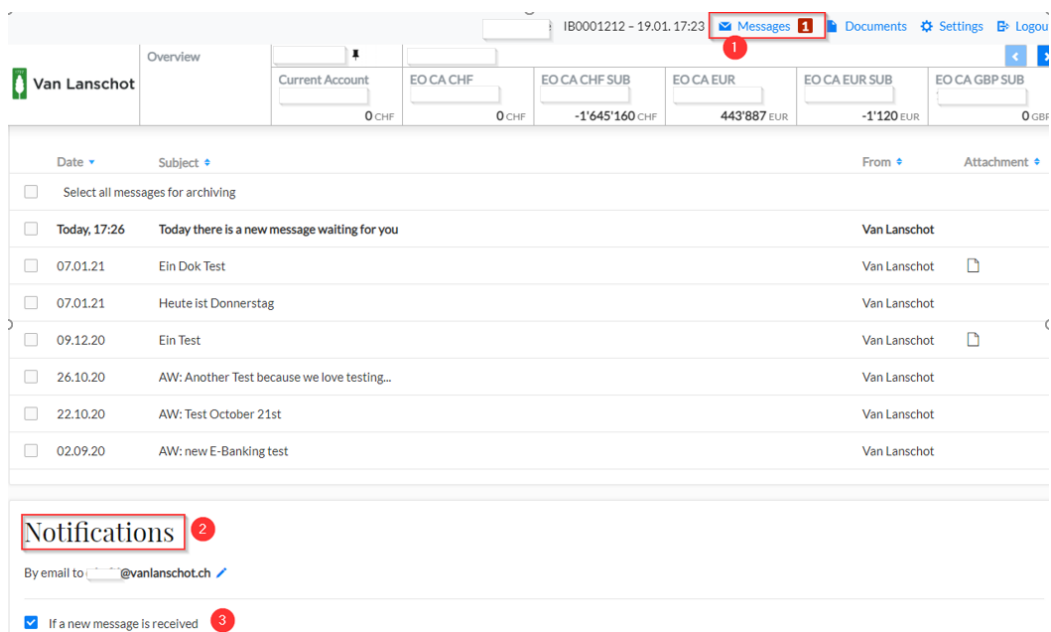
IB0001212 – 19.01. 17:23 Messages 1 Documents Settings Logou

1

Van Lanschot

Overview

| Current Account | EO CA CHF | EO CA CHF SUB | EO CA EUR | EO CA EUR SUB | EO CA GBP SUB |
|---|---|---|---|---|---|
| 0 CHF | 0 CHF | -1'645'160 CHF | 443'887 EUR | -1'120 EUR | 0 GBP |

| Date | Subject | From | Attachment |
|---|---|---|---|
| | Select all messages for archiving | | |
| Today, 17:26 | Today there is a new message waiting for you | Van Lanschot | |
| 07.01.21 | Ein Dok Test | Van Lanschot | |
| 07.01.21 | Heute ist Donnerstag | Van Lanschot | |
| 09.12.20 | Ein Test | Van Lanschot | |
| 26.10.20 | AW: Another Test because we love testing... | Van Lanschot | |
| 22.10.20 | AW: Test October 21st | Van Lanschot | |
| 02.09.20 | AW: new E-Banking test | Van Lanschot | |

Notifications 2

By email to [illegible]@vanlanschot.ch

If a new message is received 3